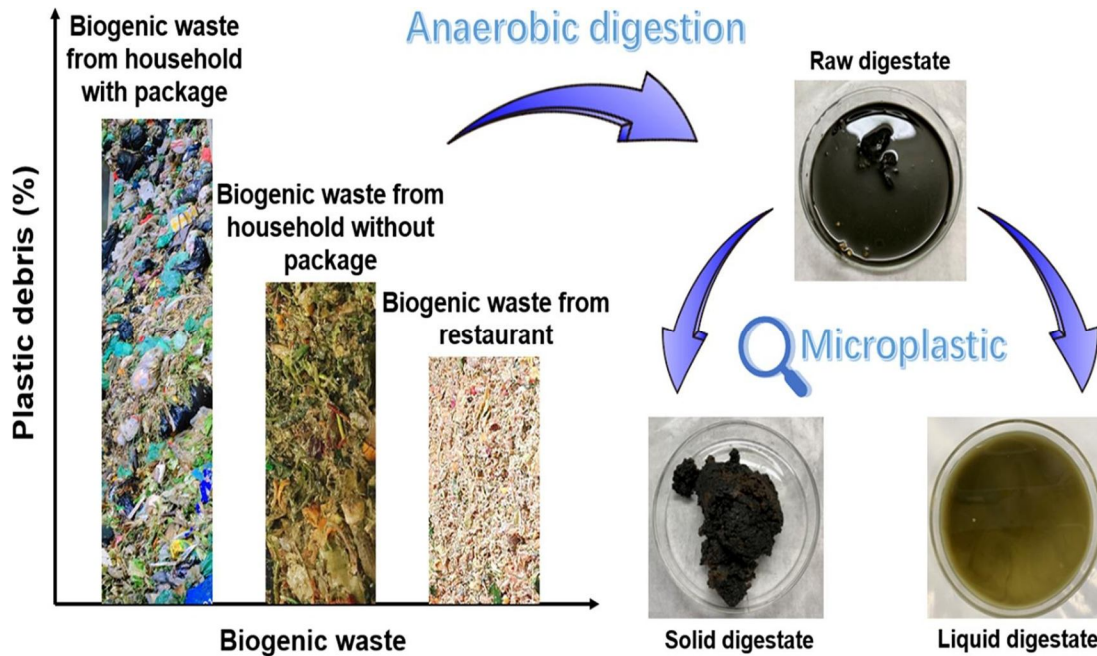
Biogenic waste from household with package

Anaerobic digestion

Raw digestate

Plastic debris (%)

Biogenic waste from household without package

Biogenic waste from restaurant

Microplastic

Solid digestate

Liquid digestate

Biogenic waste